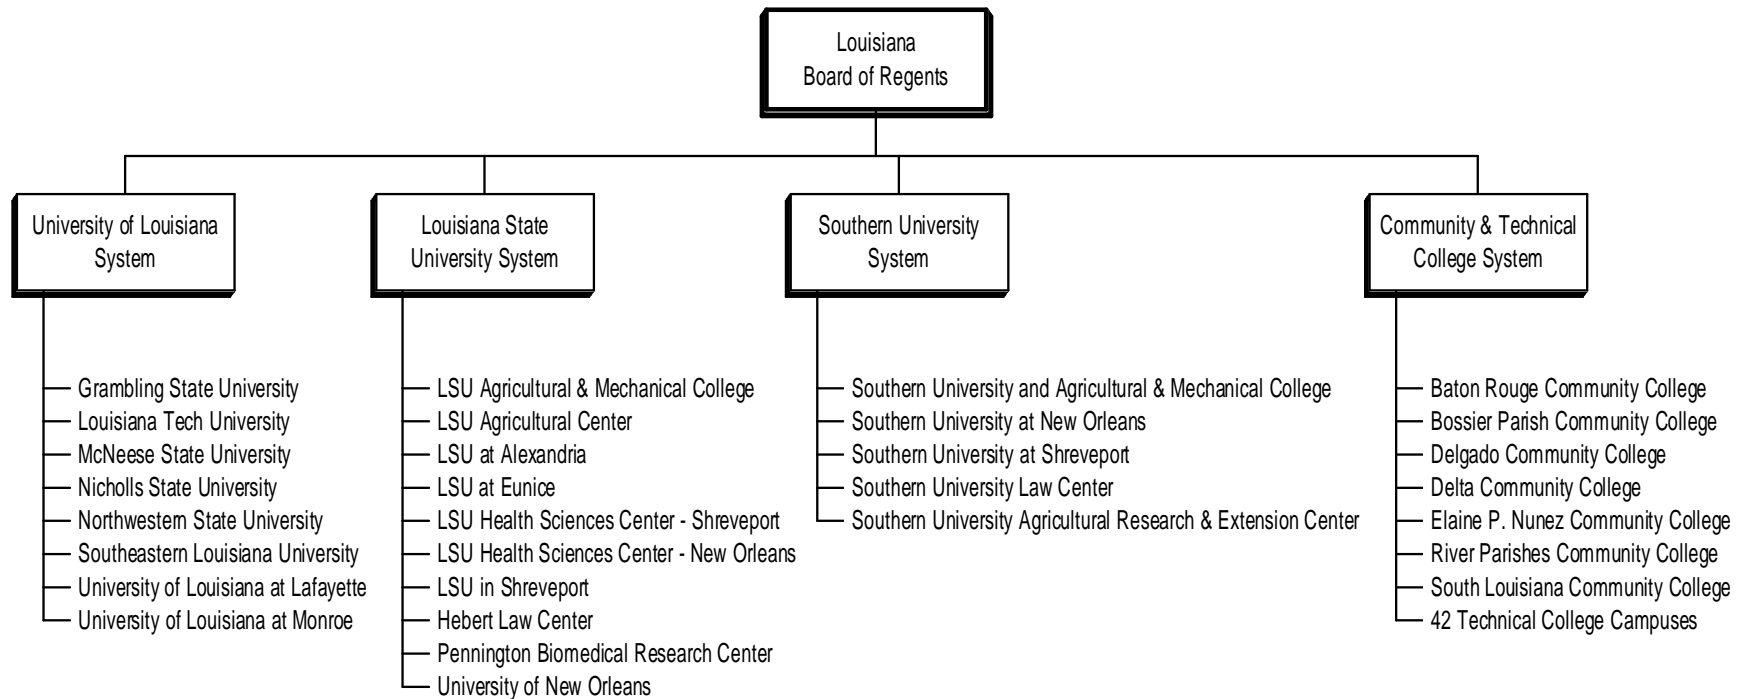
Louisiana
Board of Regents

University of Louisiana System

Grambling State University
Louisiana Tech University
McNeese State University
Nicholls State University
Northwestern State University
Southeastern Louisiana University
University of Louisiana at Lafayette
University of Louisiana at Monroe

Louisiana State University System

LSU Agricultural & Mechanical College
LSU Agricultural Center
LSU at Alexandria
LSU at Eunice
LSU Health Sciences Center - Shreveport
LSU Health Sciences Center - New Orleans
LSU in Shreveport
Hebert Law Center
Pennington Biomedical Research Center
University of New Orleans

Southern University System

Southern University and Agricultural & Mechanical College
Southern University at New Orleans
Southern University at Shreveport
Southern University Law Center
Southern University Agricultural Research & Extension Center

Community & Technical College System

Baton Rouge Community College
Bossier Parish Community College
Delgado Community College
Delta Community College
Elaine P. Nunez Community College
River Parishes Community College
South Louisiana Community College
42 Technical College Campuses